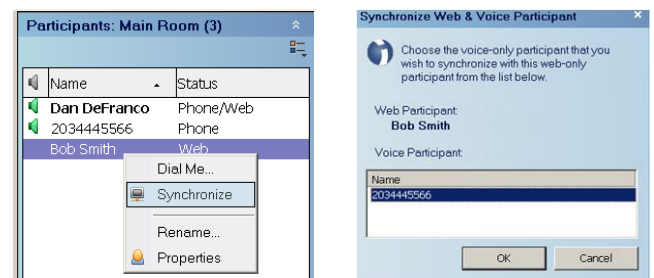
Participants: Main Room (3)

| Name | Status |
|---|---|
| Dan DeFranco | Phone/Web |
| 2034445566 | Phone |
| Bob Smith | Web |

Dial Me...
Synchronize
Rename...
Properties

Synchronize Web & Voice Participant

Choose the voice-only participant that you wish to synchronize with this web-only participant from the list below.

Web Participant:
Bob Smith

Voice Participant:

| Name |
|---|
| 2034445566 |

OK
Cancel